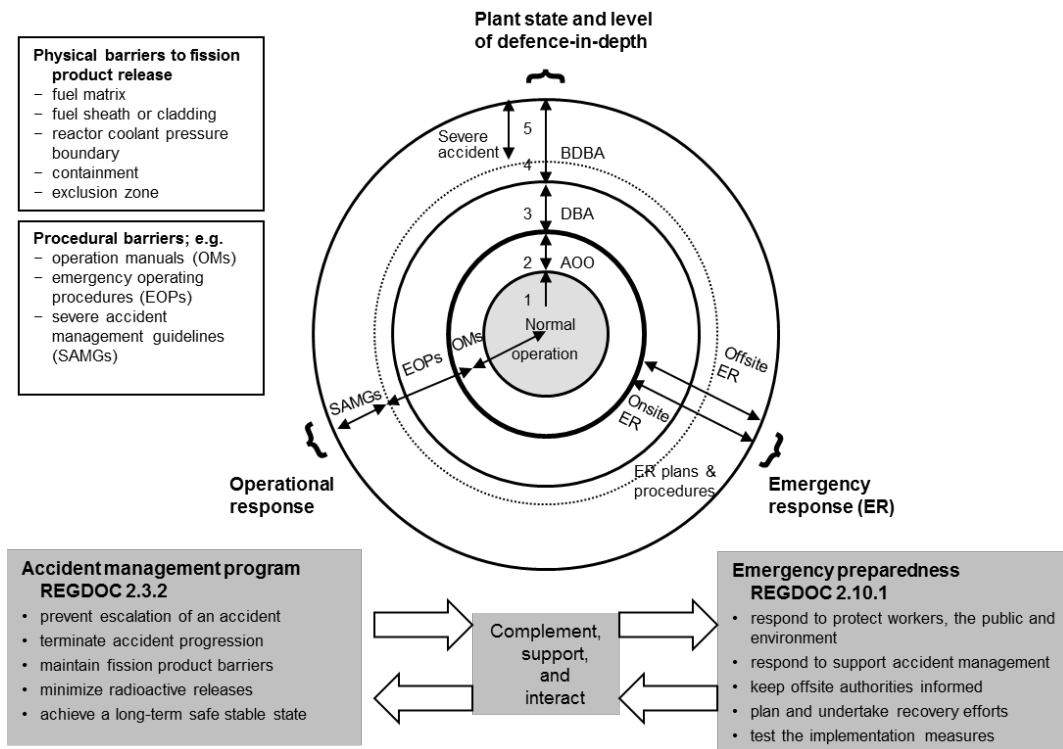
Plant state and level of defence-in-depth

Physical barriers to fission product release
– fuel matrix
– fuel sheath or cladding
– reactor coolant pressure boundary
– containment
– exclusion zone

Procedural barriers; e.g.
– operation manuals (OMs)
– emergency operating procedures (EOPs)
– severe accident management guidelines (SAMGs)

Severe accident
5
BDBA
4
3
DBA
2
AOO
1
Normal operation
OMs
EOPs
SAMGs
Offsite ER
Onsite ER
ER plans & procedures

Operational response

Emergency response (ER)

Accident management program REGDOC 2.3.2
• prevent escalation of an accident
• terminate accident progression
• maintain fission product barriers
• minimize radioactive releases
• achieve a long-term safe stable state

Complement, support, and interact

Emergency preparedness REGDOC 2.10.1
• respond to protect workers, the public and environment
• respond to support accident management
• keep offsite authorities informed
• plan and undertake recovery efforts
• test the implementation measures